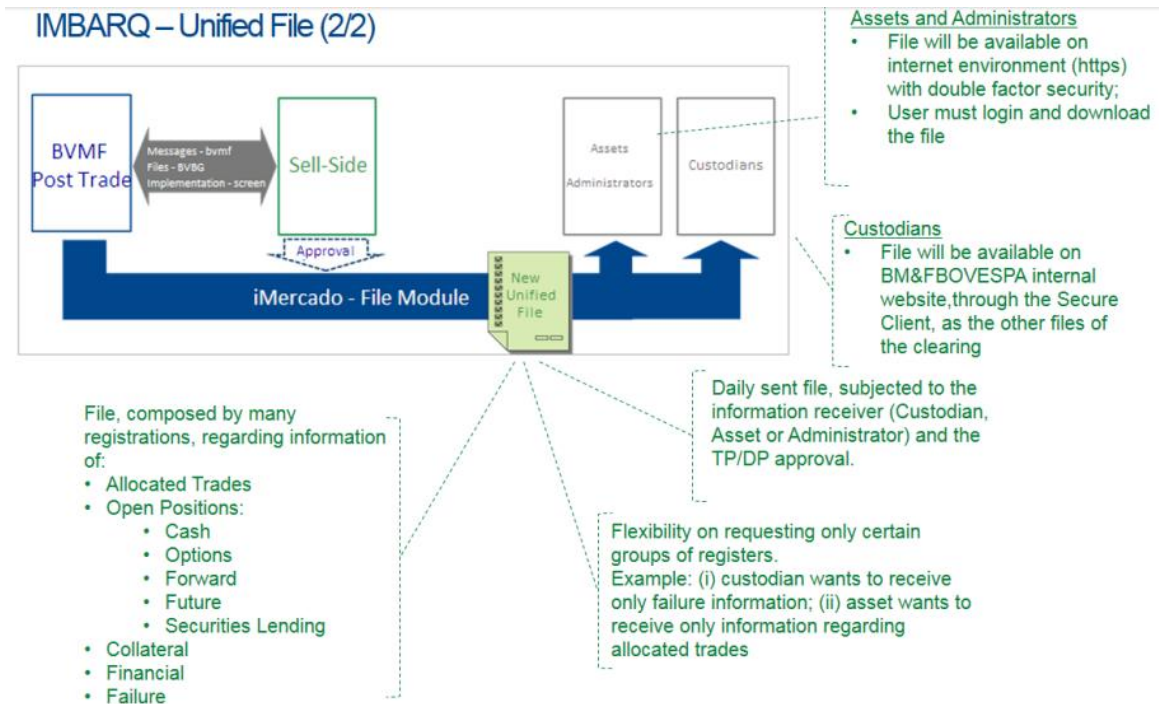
IMBARQ – Unified File (2/2)

BVMF Post Trade

Messages - bvmf
Files - BVBG
Implementation - screen

Sell-Side

Approval

Assets Administrators

Custodians

iMercado - File Module

New Unified File

Assets and Administrators
• File will be available on internet environment (https) with double factor security;
• User must login and download the file

Custodians
• File will be available on BM&FBOVESPA internal website,through the Secure Client, as the other files of the clearing

Daily sent file, subjected to the information receiver (Custodian, Asset or Administrator) and the TP/DP approval.

File, composed by many registrations, regarding information of:
• Allocated Trades
• Open Positions:
• Cash
• Options
• Forward
• Future
• Securities Lending
• Collateral
• Financial
• Failure

Flexibility on requesting only certain groups of registers.
Example: (i) custodian wants to receive only failure information; (ii) asset wants to receive only information regarding allocated trades